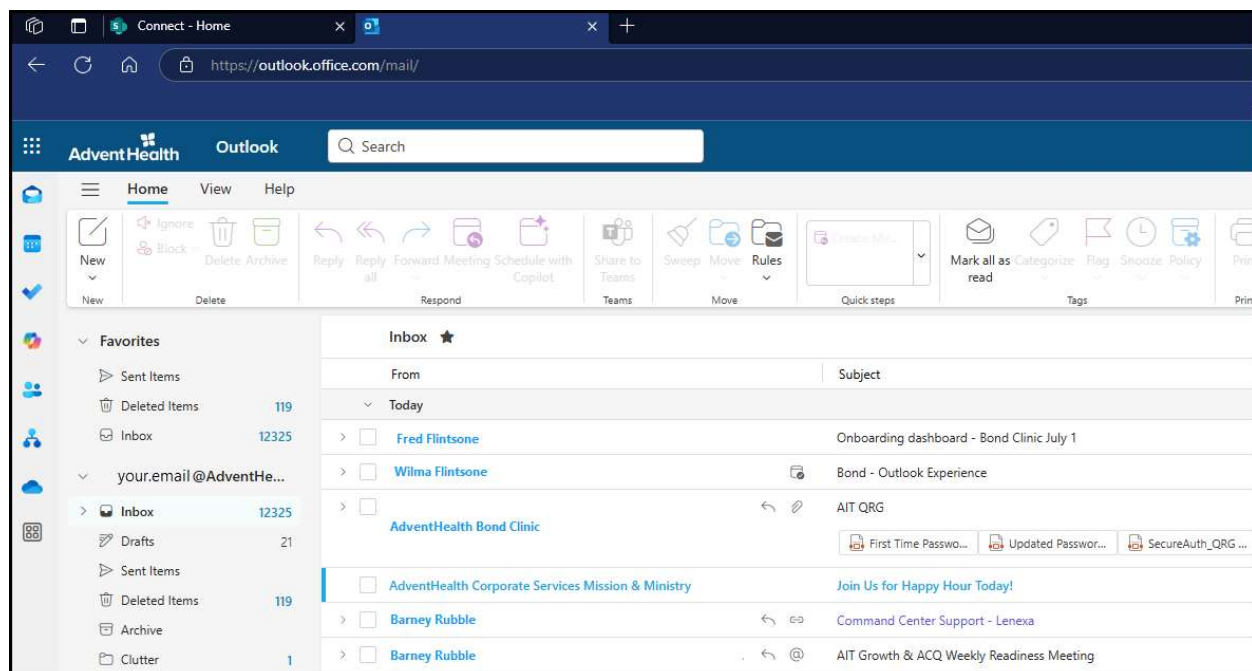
Connect - Home

https://outlook.office.com/mail/

AdventHealth Outlook

Search

Home View Help

New
New

Ignore
Block
Delete Archive
Delete

Reply Reply all Forward Meeting Schedule with Copilot
Respond

Share to Teams
Teams

Sweep Move Rules
Move

Create Ne...
Quick steps

Mark all as read Categorize Flag Snooze Policy
Tags

Pri
Prin

Favorites
Sent Items
Deleted Items 119
Inbox 12325

your.email@AdventHe...
Inbox 12325
Drafts 21
Sent Items
Deleted Items 119
Archive
Clutter 1

Inbox

From
Subject

Today

Fred Flintsone
Onboarding dashboard - Bond Clinic July 1

Wilma Flintsone
Bond - Outlook Experience

AdventHealth Bond Clinic
AIT QRG
First Time Passwo...
Updated Passwor...
SecureAuth_QRG ...

AdventHealth Corporate Services Mission & Ministry
Join Us for Happy Hour Today!

Barney Rubble
Command Center Support - Lenexa

Barney Rubble
AIT Growth & ACQ Weekly Readiness Meeting